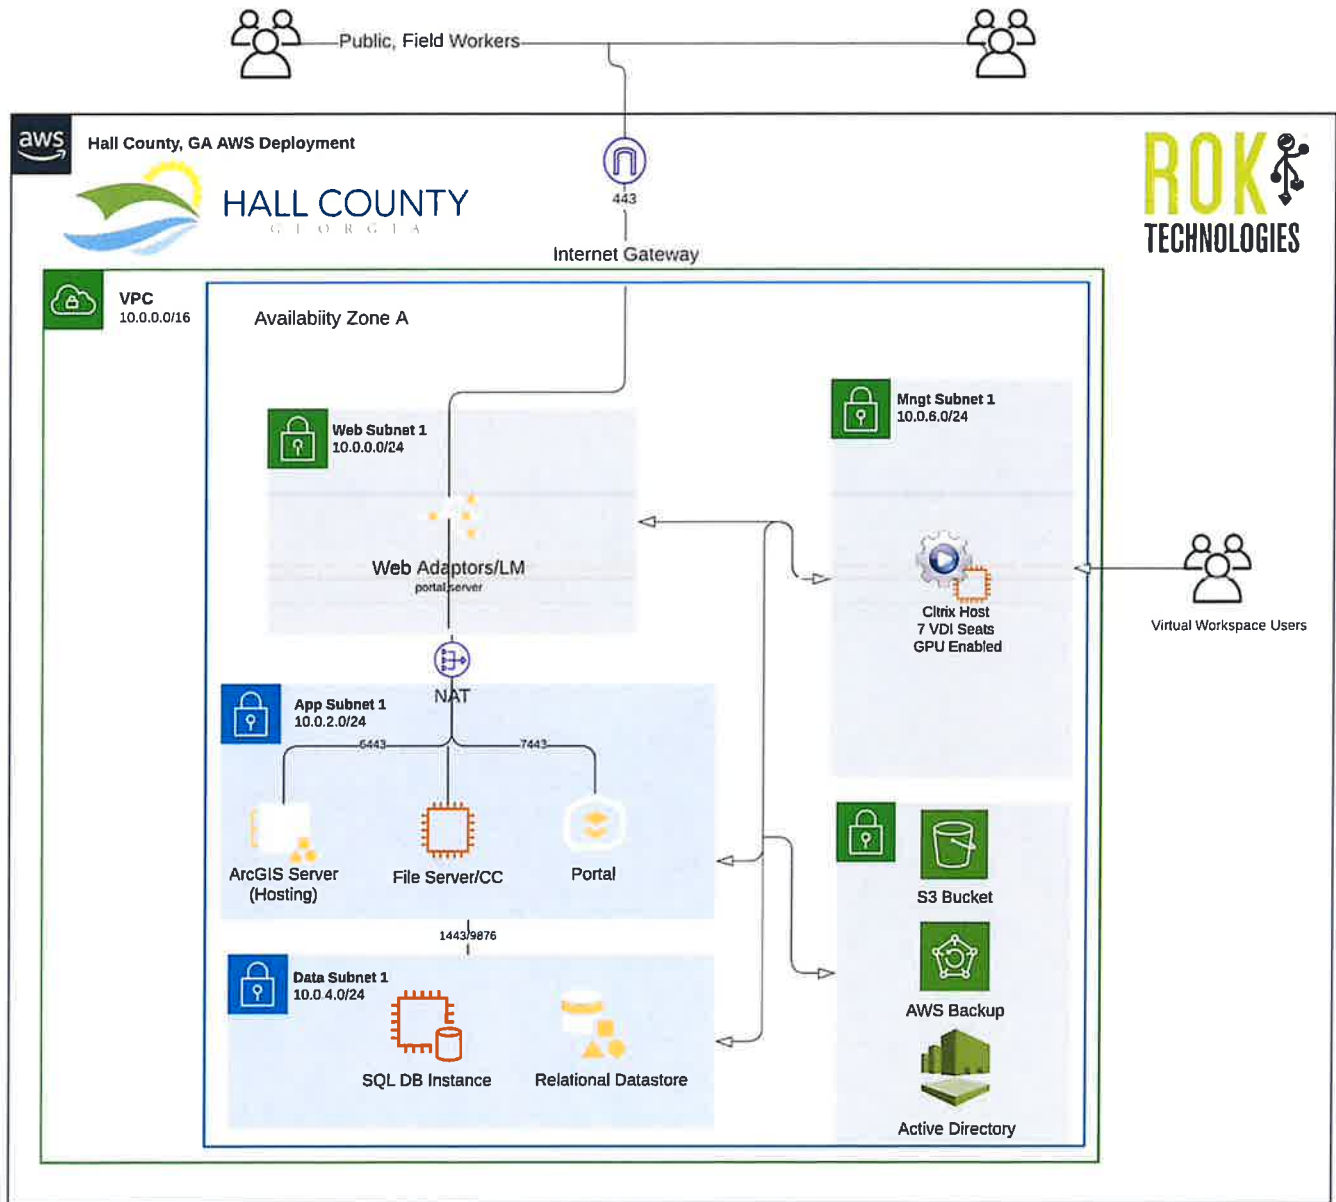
Public, Field Workers

aws

Hall County, GA AWS Deployment

HALL COUNTY
G E O R G I A

443

Internet Gateway

ROK TECHNOLOGIES

VPC
10.0.0.0/16

Availabiity Zone A

Web Subnet 1
10.0.0.0/24

Web Adaptors/LM
portal server

Mngt Subnet 1
10.0.6.0/24

Citrix Host
7 VDI Seats
GPU Enabled

Virtual Workspace Users

NAT

App Subnet 1
10.0.2.0/24

6443

7443

ArcGIS Server
(Hosting)

File Server/CC

Portal

S3 Bucket

1443/9876

Data Subnet 1
10.0.4.0/24

SQL DB Instance

Relational Datastore

AWS Backup

Active Directory